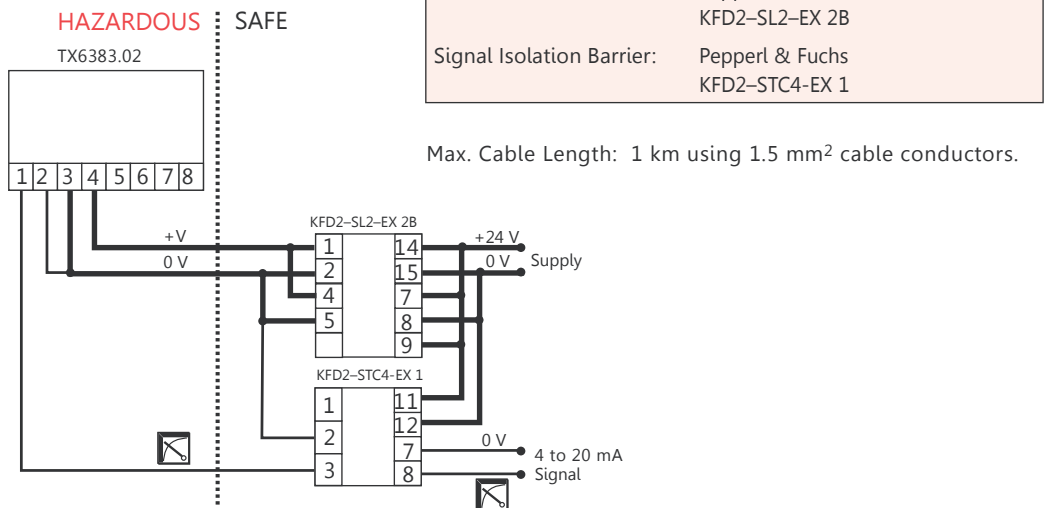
HAZARDOUS SAFE

TX6383.02

1 2 3 4 5 6 7 8

| | |
|---|---|
| | KFD2–SL2–EX 2B |
| Signal Isolation Barrier: | Pepperl & Fuchs KFD2–STC4-EX 1 |

Max. Cable Length: 1 km using 1.5 mm$^2$ cable conductors.

+V
0 V

KFD2–SL2–EX 2B
1 14
2 15
4 7
5 8
9

+24 V
0 V Supply

KFD2–STC4-EX 1
1 11
2 12
3 7
8

0 V
4 to 20 mA
Signal